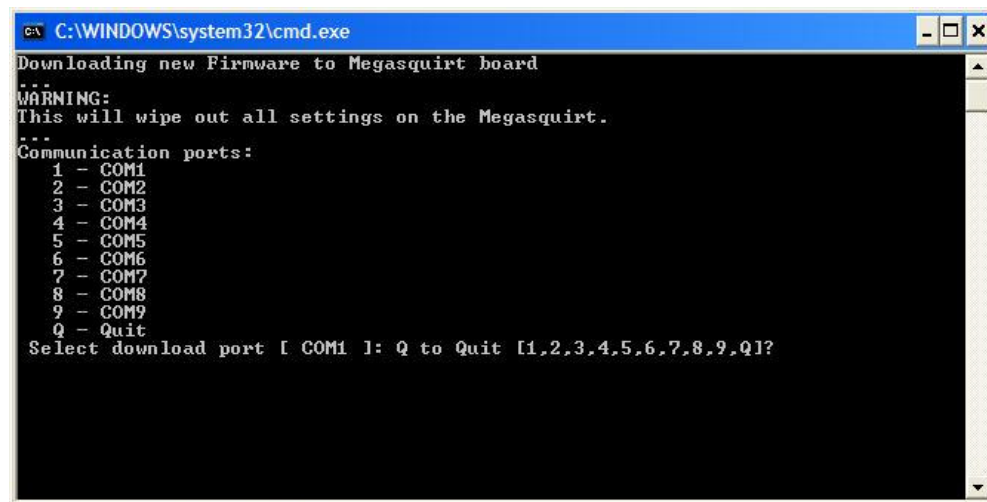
C:\WINDOWS\system32\cmd.exe

Downloading new Firmware to Megasquirt board
...
WARNING:
This will wipe out all settings on the Megasquirt.
...
Communication ports:
1 - COM1
2 - COM2
3 - COM3
4 - COM4
5 - COM5
6 - COM6
7 - COM7
8 - COM8
9 - COM9
Q - Quit
Select download port [ COM1 ]: Q to Quit [1,2,3,4,5,6,7,8,9,Q]?